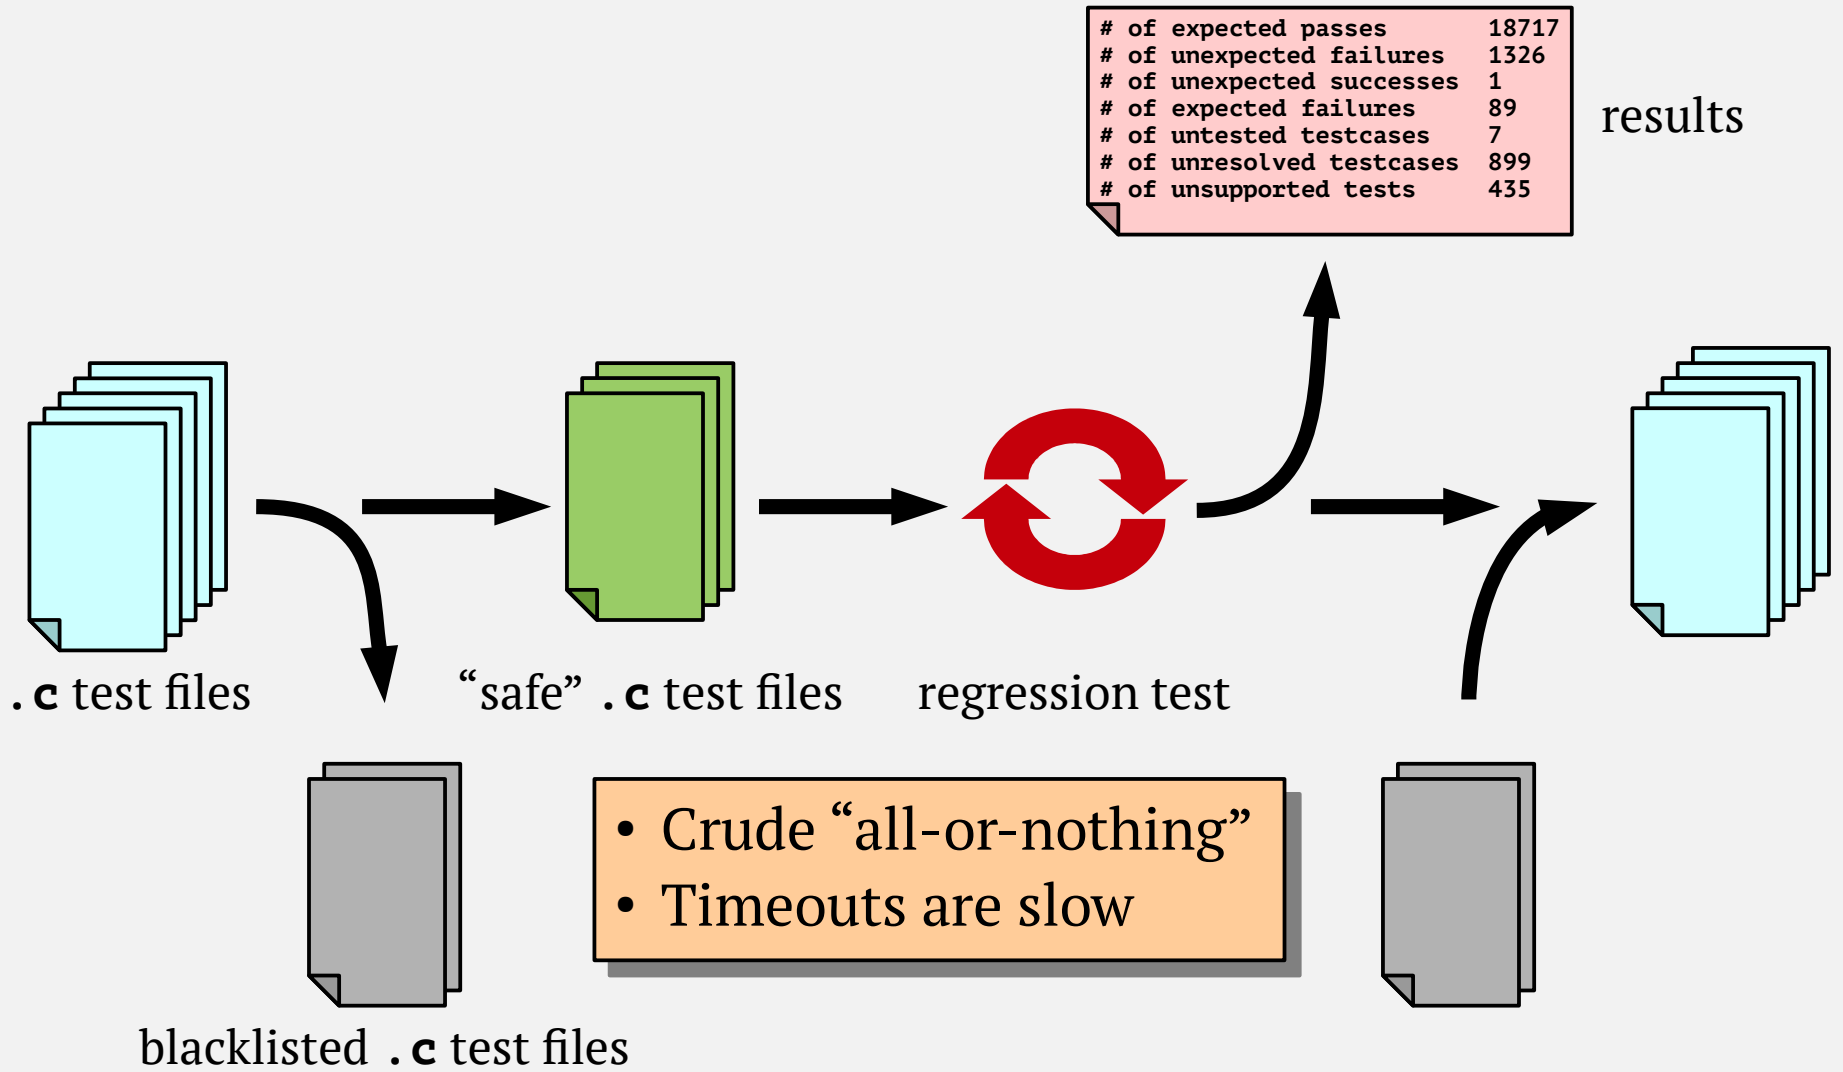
| | |
|---|---|
| # of expected passes | 18717 |
| # of unexpected failures | 1326 |
| # of unexpected successes | 1 |
| # of expected failures | 89 |
| # of untested testcases | 7 |
| # of unresolved testcases | 899 |
| # of unsupported tests | 435 |

results

.c test files

“safe” .c test files

regression test

• Crude “all-or-nothing”
• Timeouts are slow

blacklisted .c test files